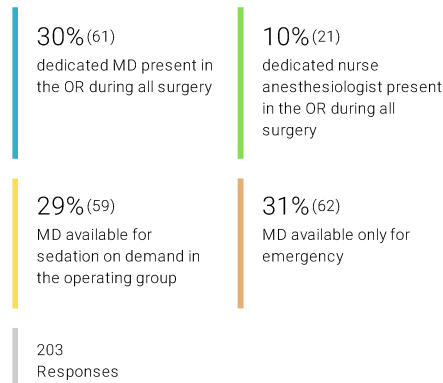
30% (61)
dedicated MD present in the OR during all surgery

10% (21)
dedicated nurse anesthesiologist present in the OR during all surgery

29% (59)
MD available for sedation on demand in the operating group

31% (62)
MD available only for emergency

203
Responses